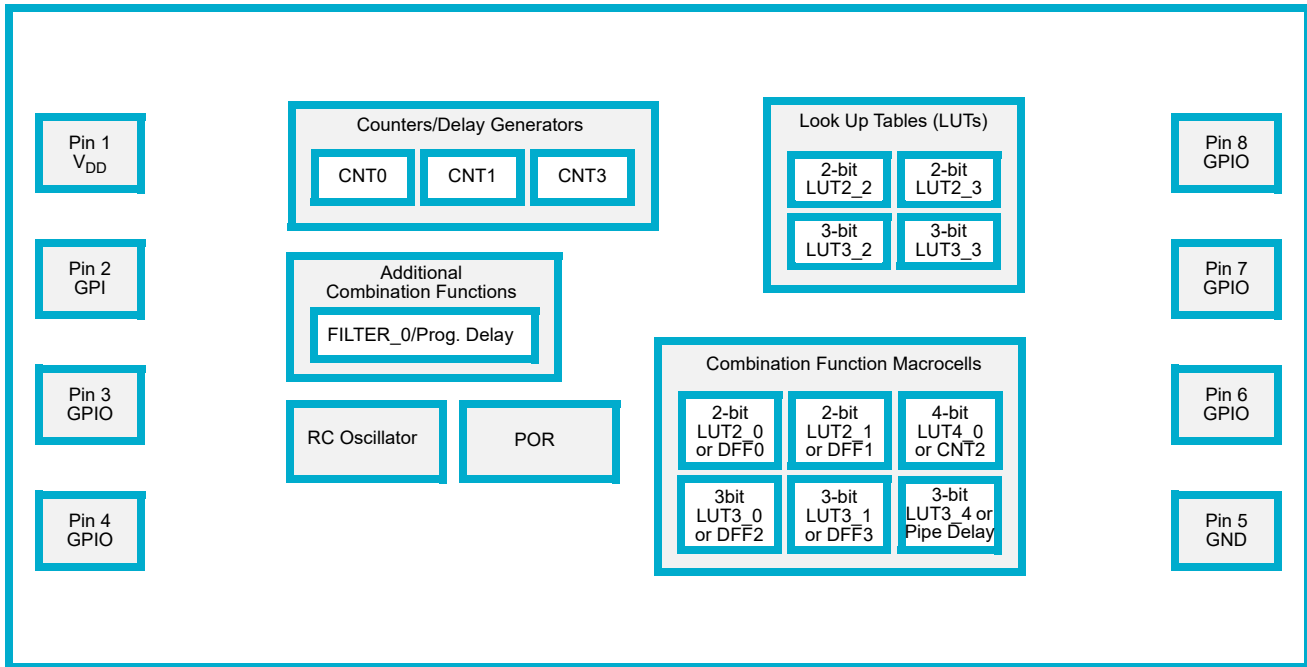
Pin 1
$V_{DD}$

Pin 2
GPI

Pin 3
GPIO

Pin 4
GPIO

Counters/Delay Generators

CNT0

CNT1

CNT3

Additional Combination Functions

FILTER_0/Prog. Delay

RC Oscillator

POR

Look Up Tables (LUTs)

2-bit
LUT2_2

2-bit
LUT2_3

3-bit
LUT3_2

3-bit
LUT3_3

Combination Function Macrocells

2-bit
LUT2_0
or DFF0

2-bit
LUT2_1
or DFF1

4-bit
LUT4_0
or CNT2

3bit
LUT3_0
or DFF2

3-bit
LUT3_1
or DFF3

3-bit
LUT3_4 or
Pipe Delay

Pin 8
GPIO

Pin 7
GPIO

Pin 6
GPIO

Pin 5
GND